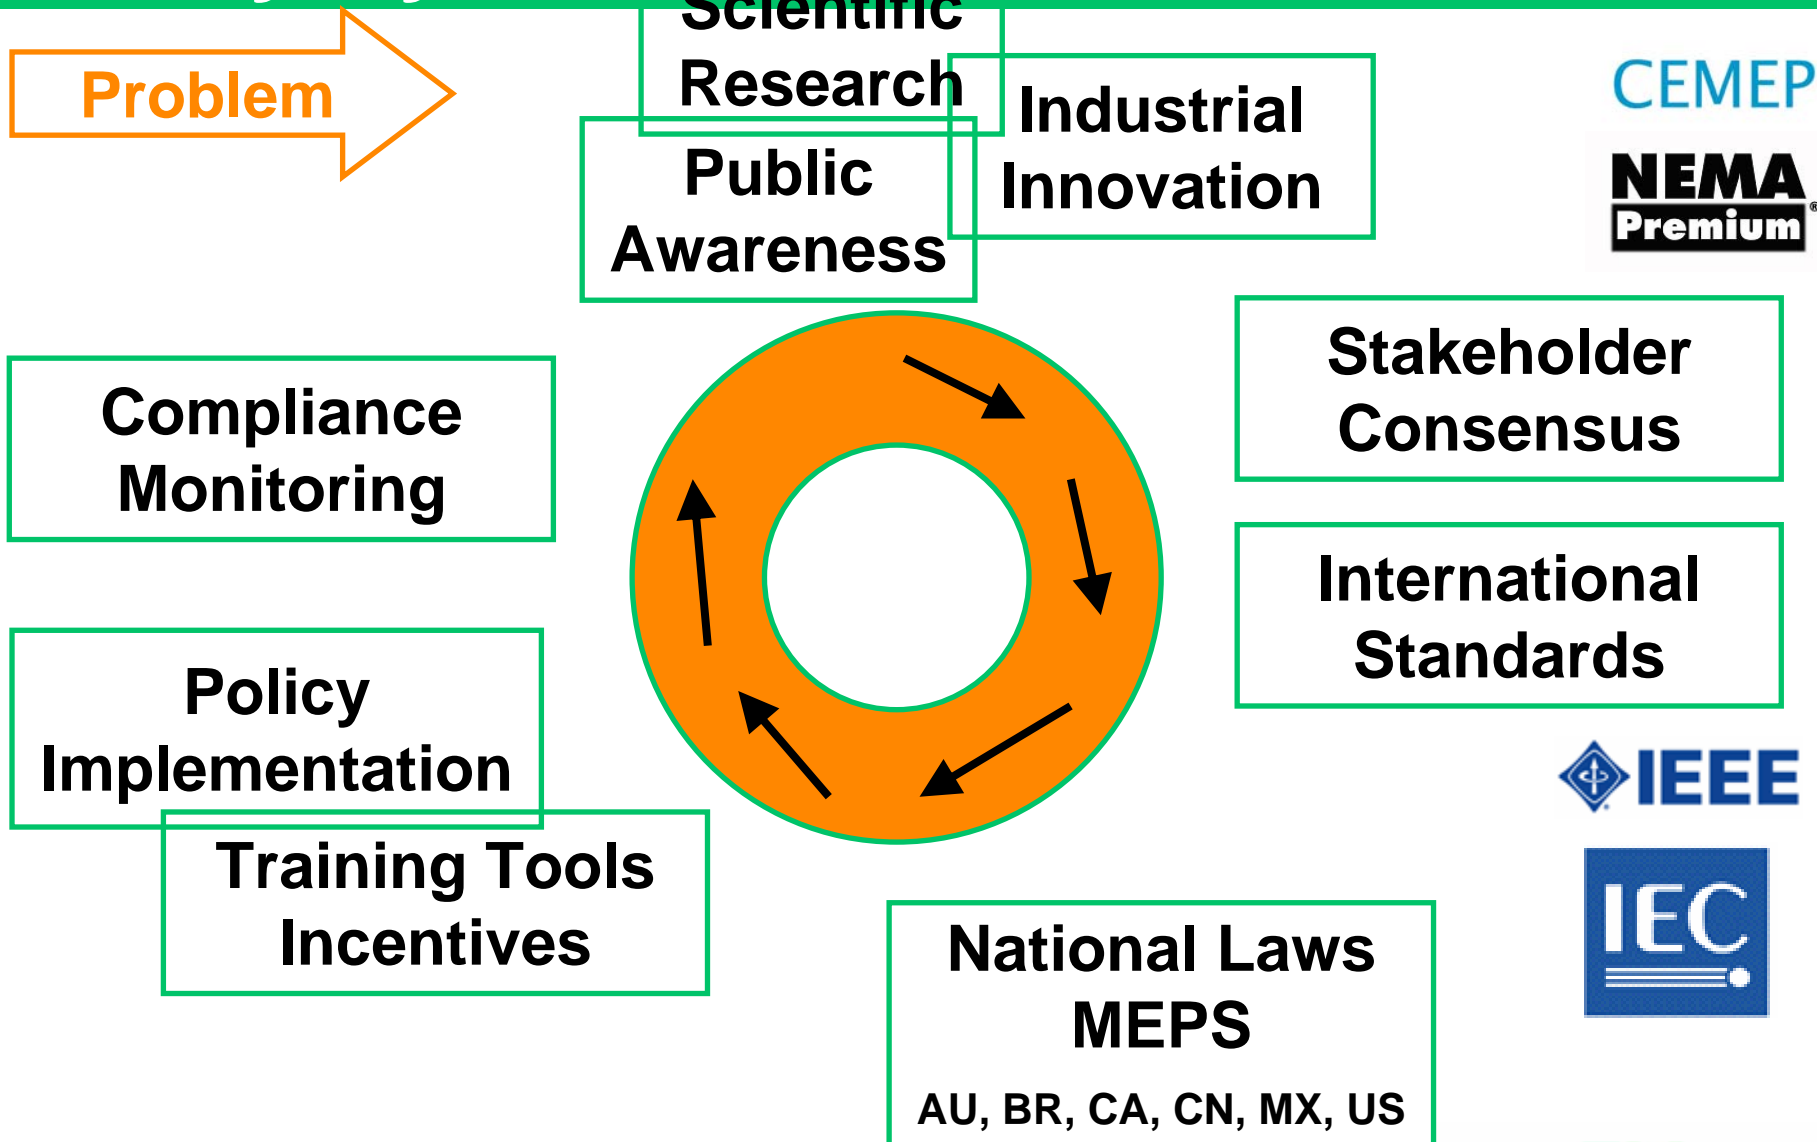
Problem

Scientific Research

Public Awareness

Industrial Innovation

CEMEP

NEMA Premium

Compliance Monitoring

Stakeholder Consensus

International Standards

Policy Implementation

Training Tools Incentives

IEEE

IEC

National Laws MEPS

AU, BR, CA, CN, MX, US